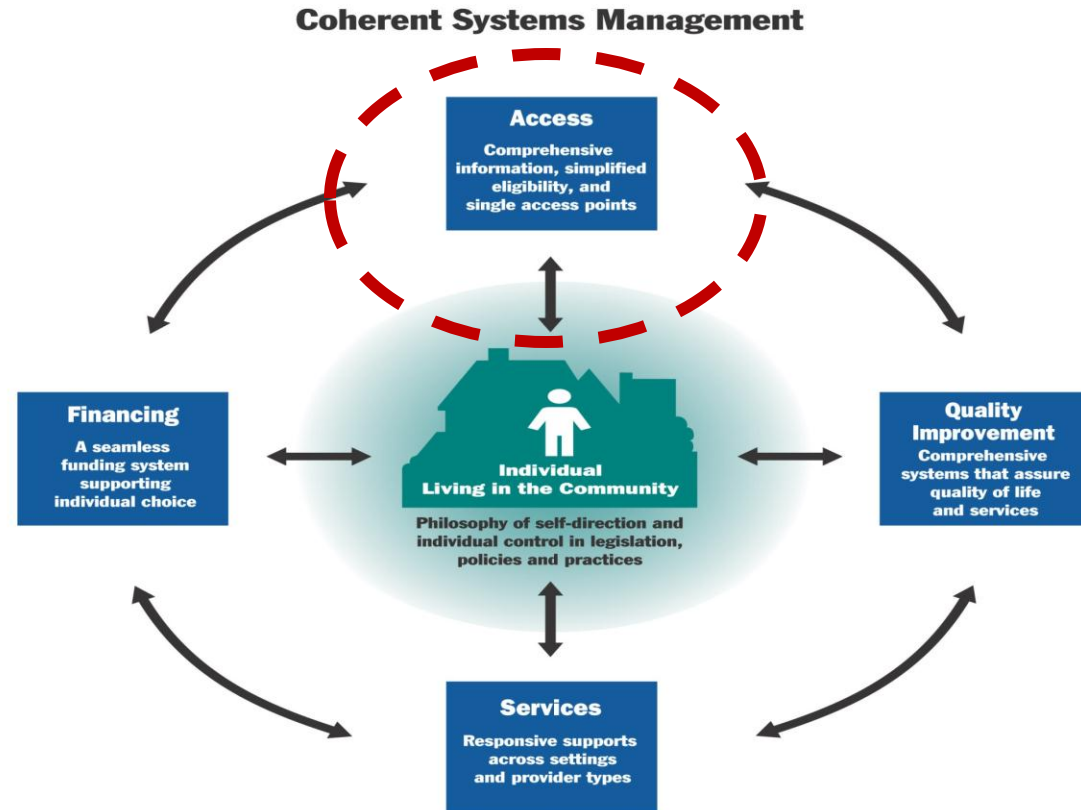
Coherent Systems Management

Access

Comprehensive information, simplified eligibility, and single access points

Financing

A seamless funding system supporting individual choice

Individual Living in the Community

Philosophy of self-direction and individual control in legislation, policies and practices

Quality Improvement

Comprehensive systems that assure quality of life and services

Services

Responsive supports across settings and provider types